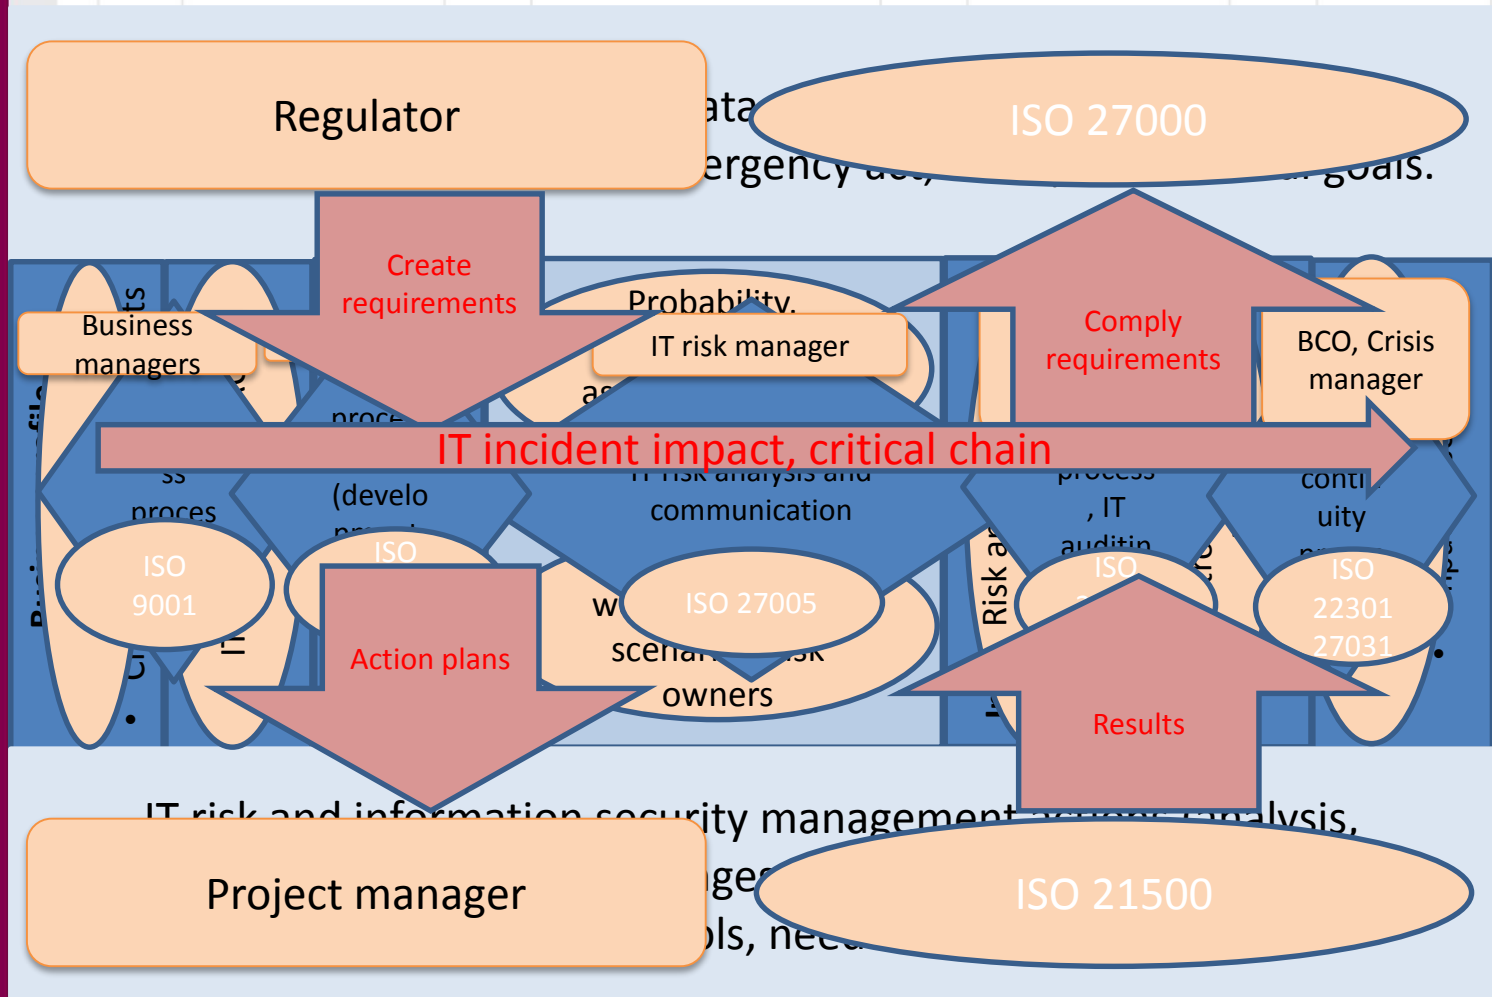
Regulator

ISO 27000

ata

ergency

goals.

Create requirements

Comply requirements

Probability,

Business managers

IT risk manager

BCO, Crisis manager

IT incident impact, critical chain

(develo

communication

, IT

uity

proces

ISO 9001

ISO

ISO 27005

ISO

ISO 22301 27031

Risk a

Action plans

scena

owners

Results

IT risk and information security management

Project manager

ISO 21500

ls, nee